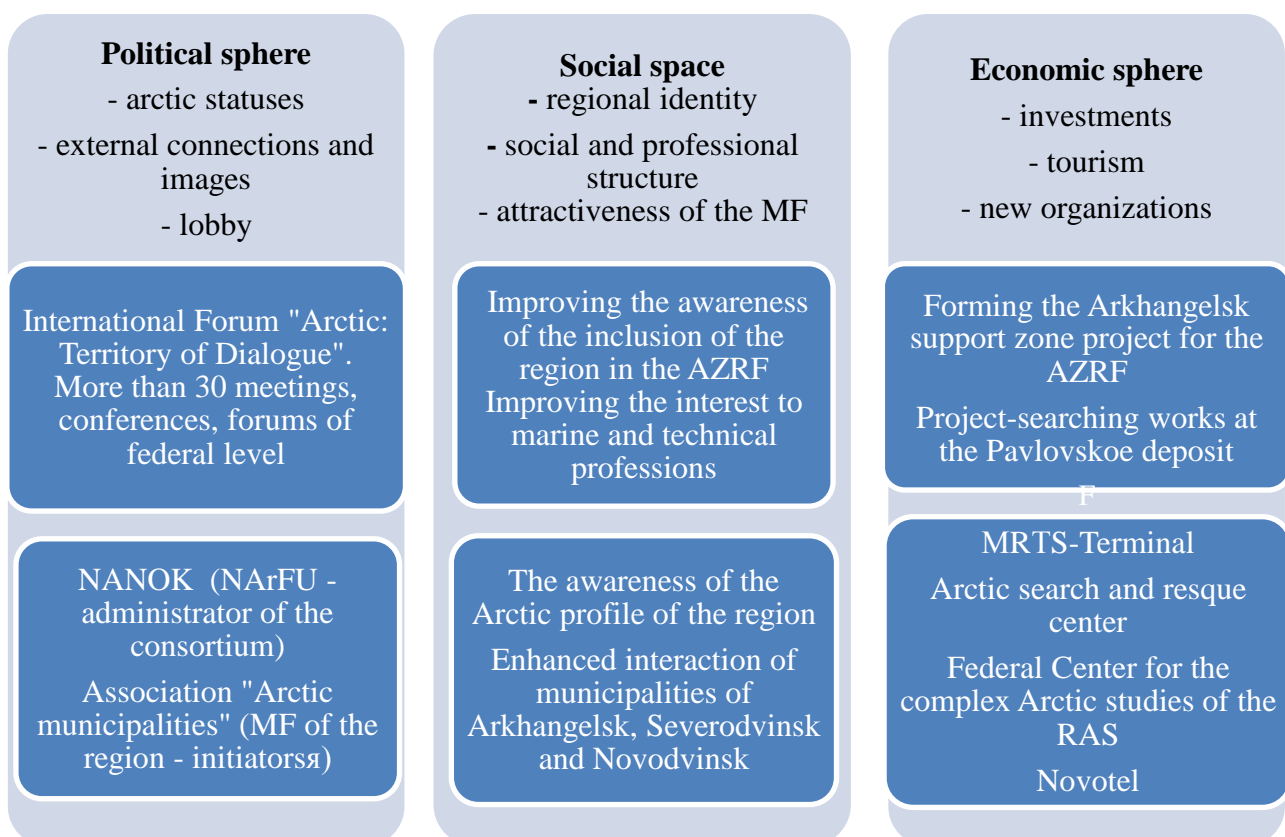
**Political sphere**
- arctic statuses
- external connections and images
- lobby

International Forum "Arctic: Territory of Dialogue". More than 30 meetings, conferences, forums of federal level

NANOK (NArFU - administrator of the consortium)
Association "Arctic municipalities" (MF of the region - initiatorsя)

**Social space**
- regional identity
- social and professional structure
- attractiveness of the MF

Improving the awareness of the inclusion of the region in the AZRF
Improving the interest to marine and technical professions

The awareness of the Arctic profile of the region
Enhanced interaction of municipalities of Arkhangelsk, Severodvinsk and Novodvinsk

**Economic sphere**
- investments
- tourism
- new organizations

Forming the Arkhangelsk support zone project for the AZRF
Project-searching works at the Pavlovskoe deposit
F

MRTS-Terminal
Arctic search and resque center
Federal Center for the complex Arctic studies of the RAS
Novotel